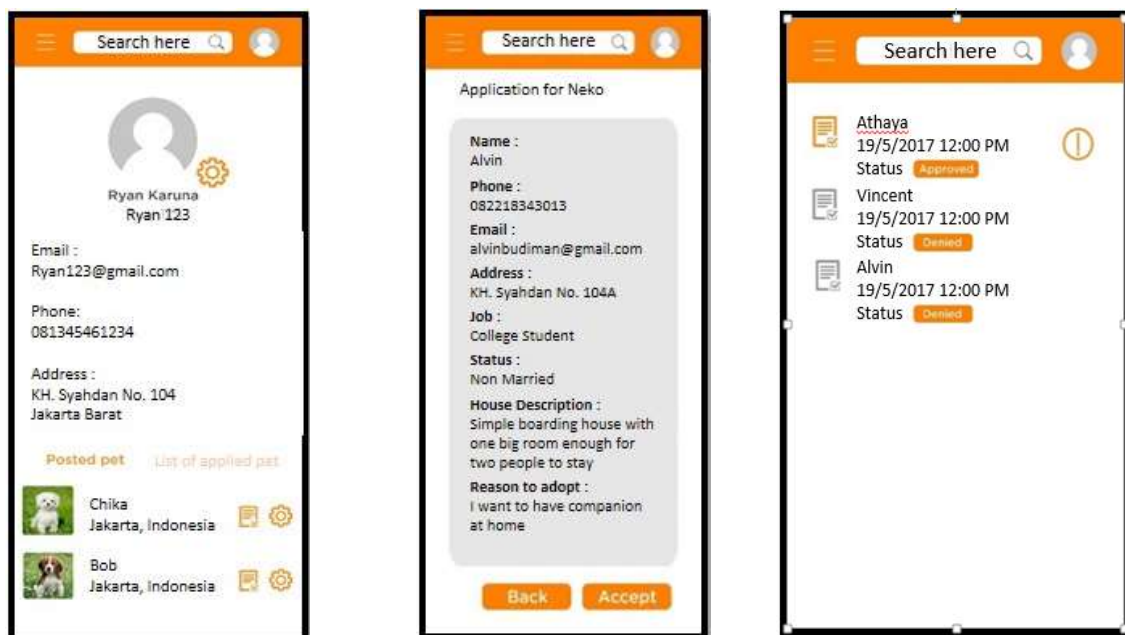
Search here

Ryan Karuna
Ryan 123

Email :
Ryan123@gmail.com

Phone:
081345461234

Address :
KH. Syahdan No. 104
Jakarta Barat

Posted pet List of applied pet

Chika
Jakarta, Indonesia

Bob
Jakarta, Indonesia

Search here

Application for Neko

Name :
Alvin

Phone :
082218343013

Email :
alvinbudiman@gmail.com

Address :
KH. Syahdan No. 104A

Job :
College Student

Status :
Non Married

House Description :
Simple boarding house with one big room enough for two people to stay

Reason to adopt :
I want to have companion at home

Back Accept

Search here

Athaya
19/5/2017 12:00 PM
Status Approved

Vincent
19/5/2017 12:00 PM
Status Denied

Alvin
19/5/2017 12:00 PM
Status Denied